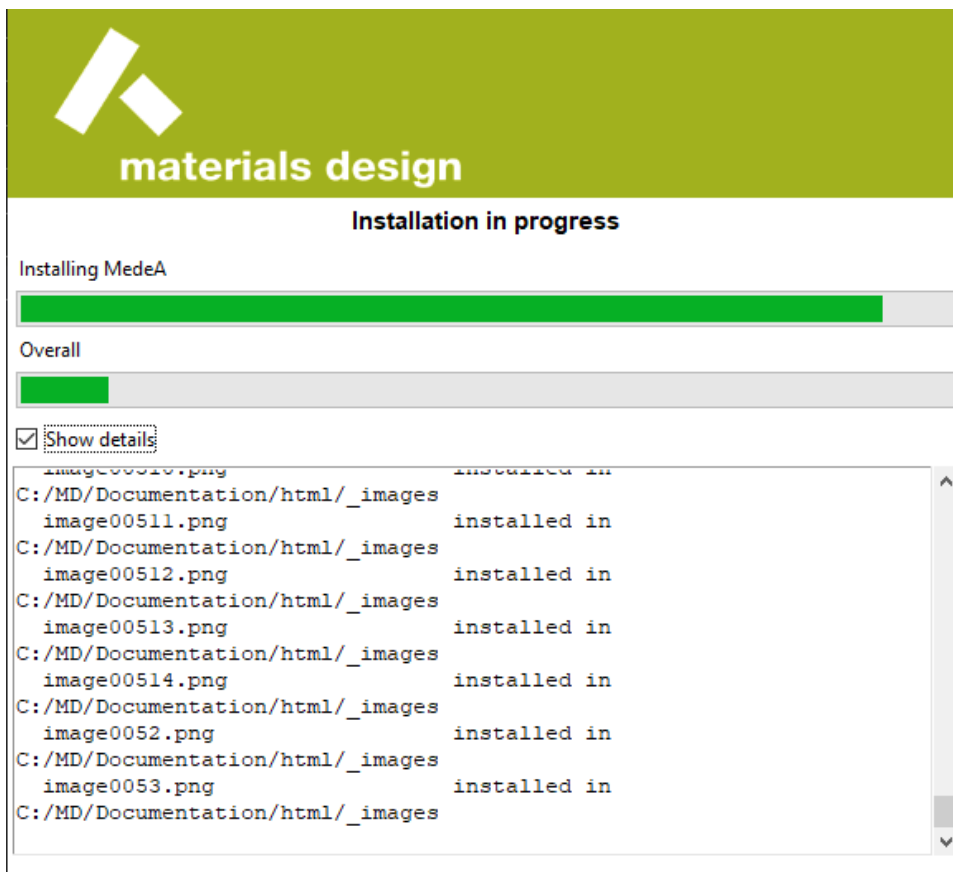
materials design

Installation in progress

Installing MedeA

Overall

Show details

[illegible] installed in
C:/MD/Documentation/html/_images
image00511.png installed in
C:/MD/Documentation/html/_images
image00512.png installed in
C:/MD/Documentation/html/_images
image00513.png installed in
C:/MD/Documentation/html/_images
image00514.png installed in
C:/MD/Documentation/html/_images
image0052.png installed in
C:/MD/Documentation/html/_images
image0053.png installed in
C:/MD/Documentation/html/_images